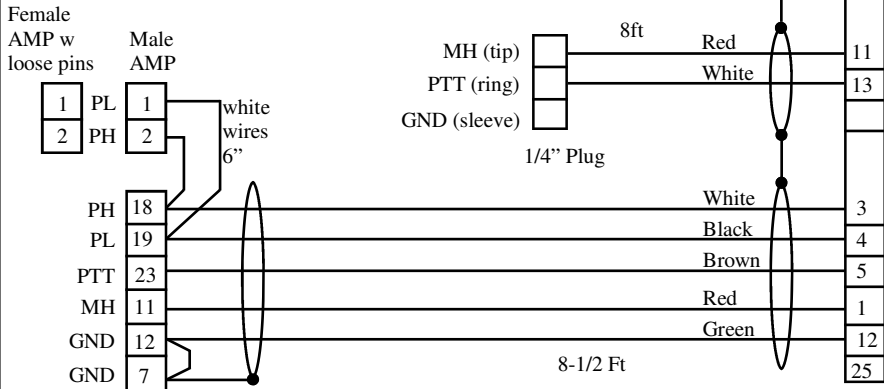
Female AMP w loose pins

Male AMP

| 1 | PL |
|---|---|
| 2 | PH |

1
2

white wires 6"

PH 18
PL 19
PTT 23
MH 11
GND 12
GND 7

MH (tip)
PTT (ring)
GND (sleeve)

1/4" Plug

8ft

Red
White

11
13

White
Black
Brown
Red
Green

3
4
5
1
12
25

8-1/2 Ft